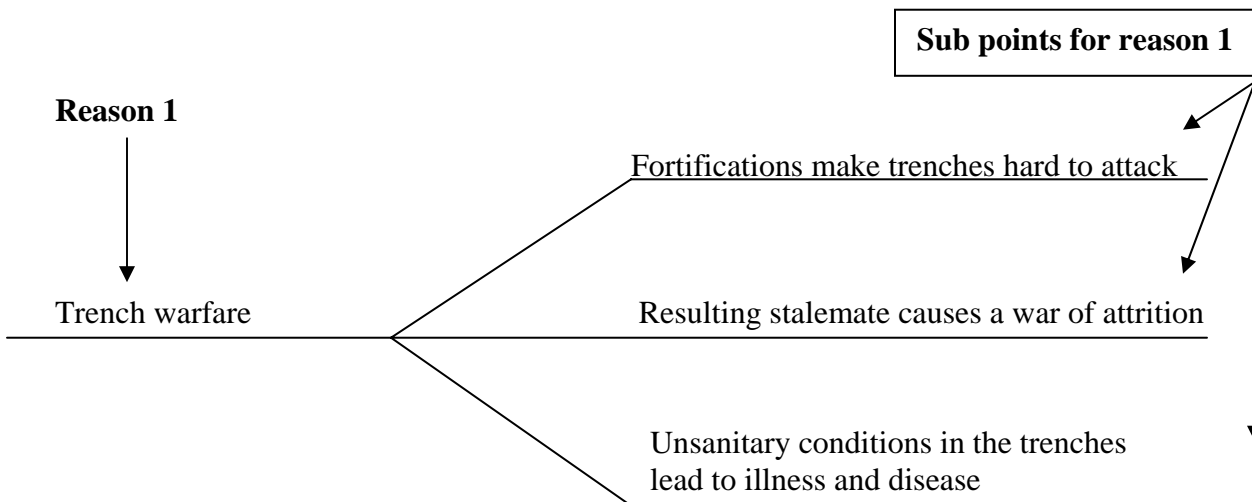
Sub points for reason 1

Reason 1

Fortifications make trenches hard to attack

Trench warfare

Resulting stalemate causes a war of attrition

Unsanitary conditions in the trenches lead to illness and disease